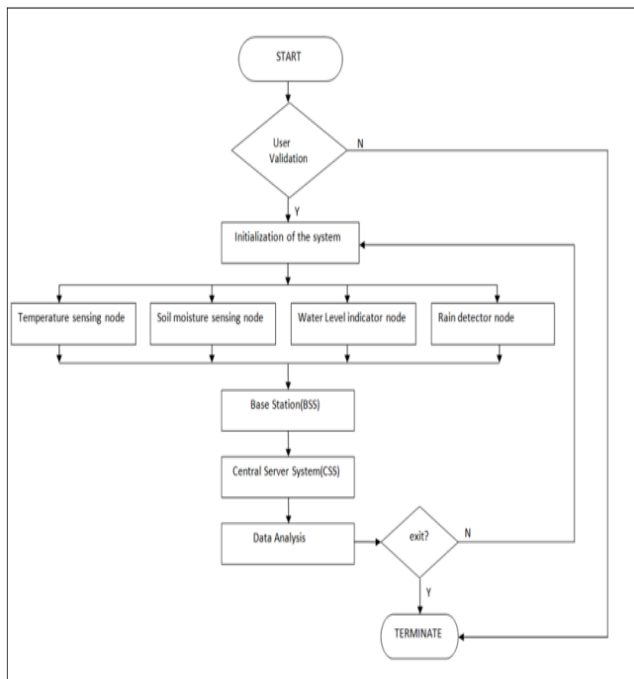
START

User Validation

N

Y

Initialization of the system

Temperature sensing node

Soil moisture sensing node

Water Level indicator node

Rain detector node

Base Station(BSS)

Central Server System(CSS)

Data Analysis

exit?

N

Y

TERMINATE